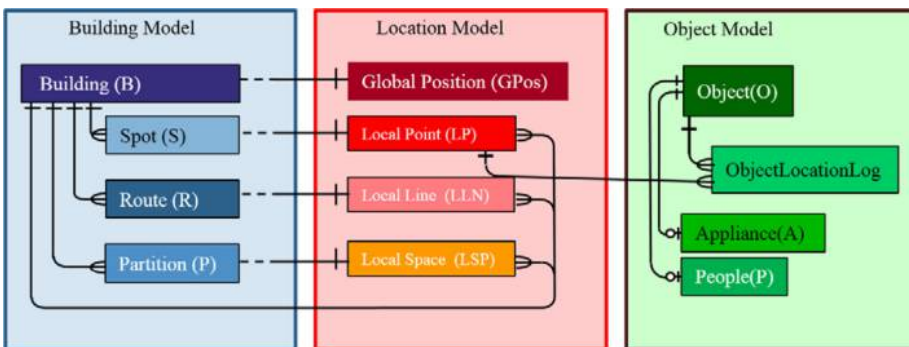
Building Model

Building (B)

Spot (S)

Route (R)

Partition (P)

Location Model

Global Position (GPos)

Local Point (LP)

Local Line (LLN)

Local Space (LSP)

Object Model

Object(O)

ObjectLocationLog

Appliance(A)

People(P)